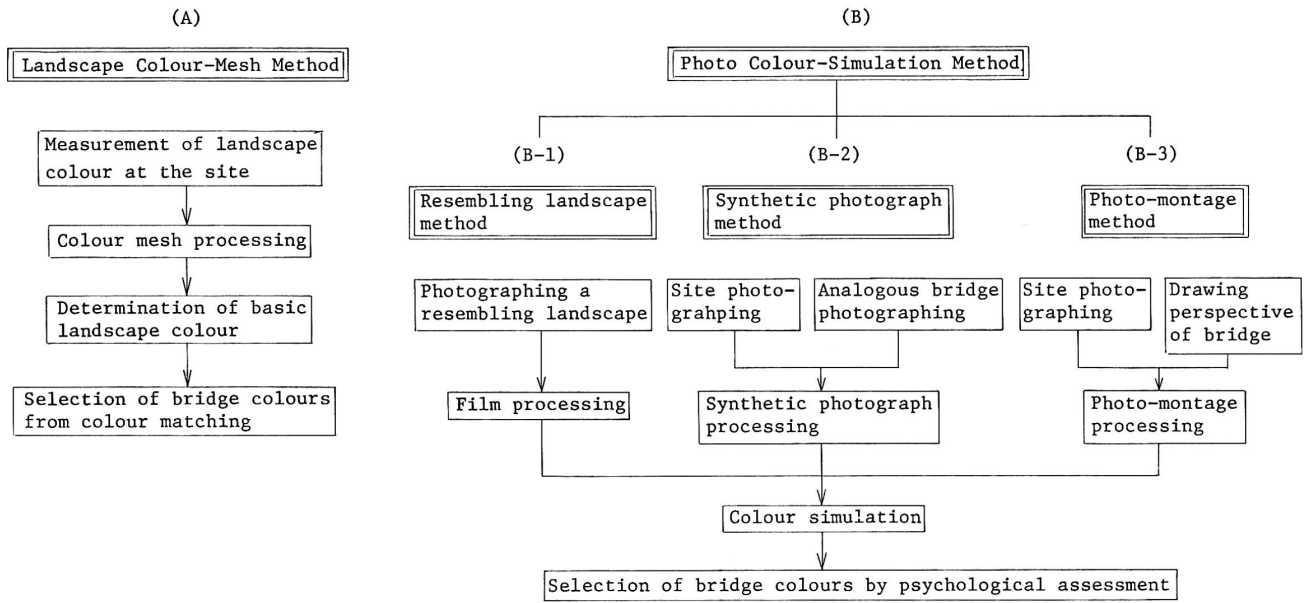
(A)

Landscape Colour-Mesh Method

Measurement of landscape colour at the site

Colour mesh processing

Determination of basic landscape colour

Selection of bridge colours from colour matching

(B)

Photo Colour-Simulation Method

(B-1)

Resembling landscape method

Photographing a resembling landscape

Film processing

(B-2)

Synthetic photograph method

Site photograhping

Analogous bridge photographing

Synthetic photograph processing

(B-3)

Photo-montage method

Site photographing

Drawing perspective of bridge

Photo-montage processing

Colour simulation

Selection of bridge colours by psychological assessment